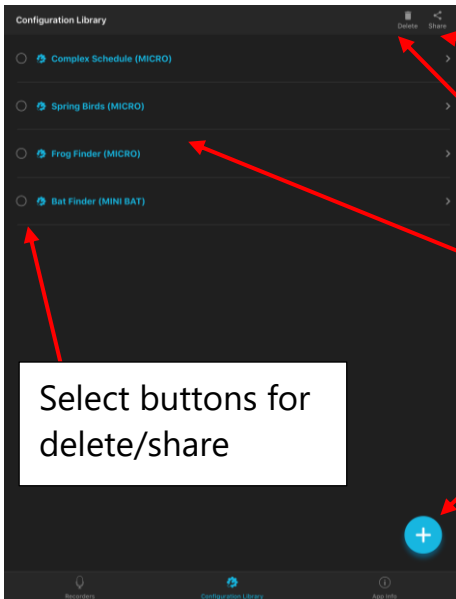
Configuration Library

Delete Share

Complex Schedule (MICRO)

Spring Birds (MICRO)

Frog Finder (MICRO)

Bat Finder (MINI BAT)

Select buttons for delete/share

+

Recorders Configuration Library App Info